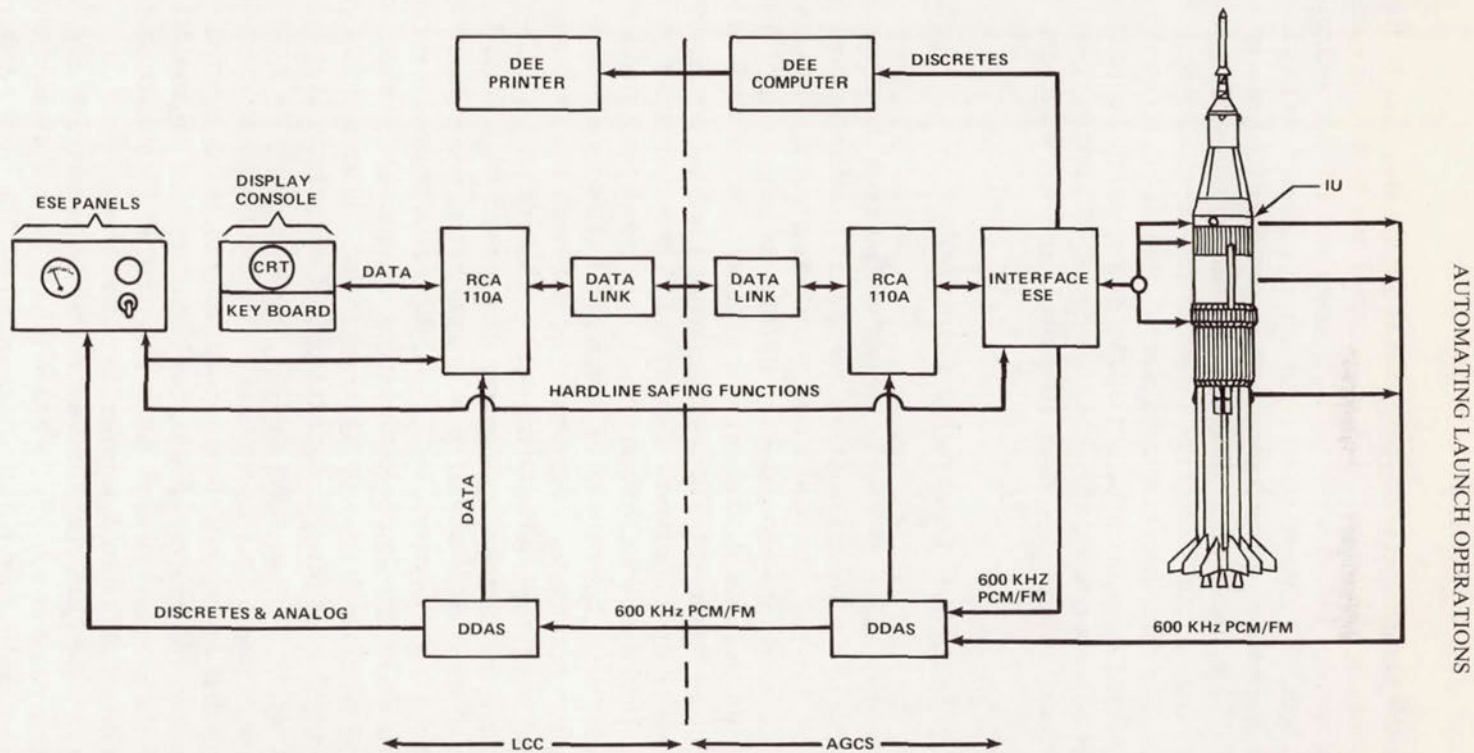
DEE PRINTER

DEE COMPUTER

DISCRETES

ESE PANELS

DISPLAY CONSOLE

CRT

KEY BOARD

DATA

RCA 110A

DATA LINK

DATA LINK

RCA 110A

INTERFACE ESE

IU

HARDLINE SAFING FUNCTIONS

DATA

600 KHZ PCM/FM

DISCRETES & ANALOG

DDAS

600 KHz PCM/FM

DDAS

600 KHz PCM/FM

LCC

AGCS

AUTOMATING LAUNCH OPERATIONS